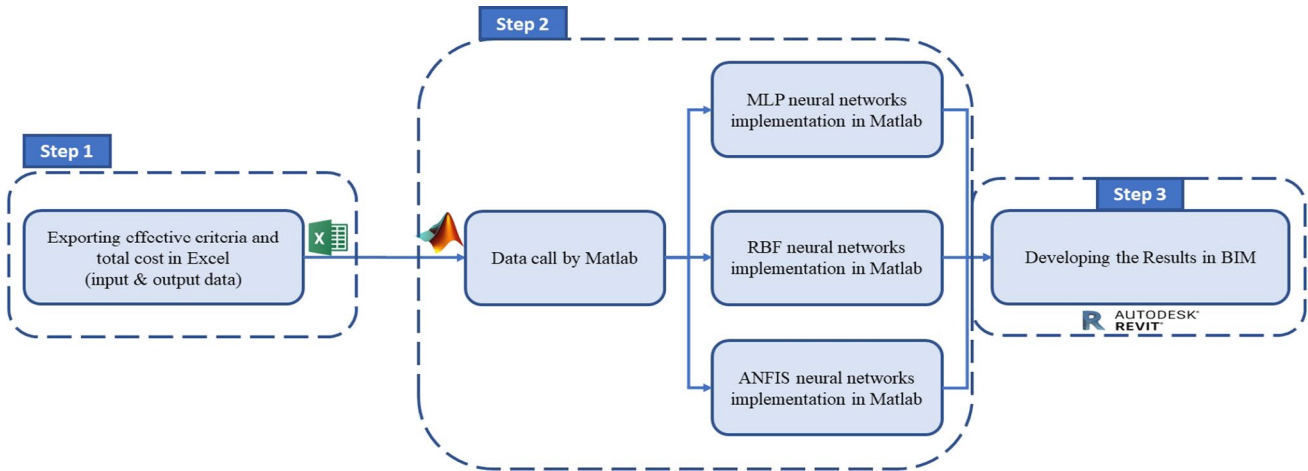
Step 1

Exporting effective criteria and total cost in Excel (input & output data)

Step 2

Data call by Matlab

MLP neural networks implementation in Matlab

RBF neural networks implementation in Matlab

ANFIS neural networks implementation in Matlab

Step 3

Developing the Results in BIM

AUTODESK REVIT